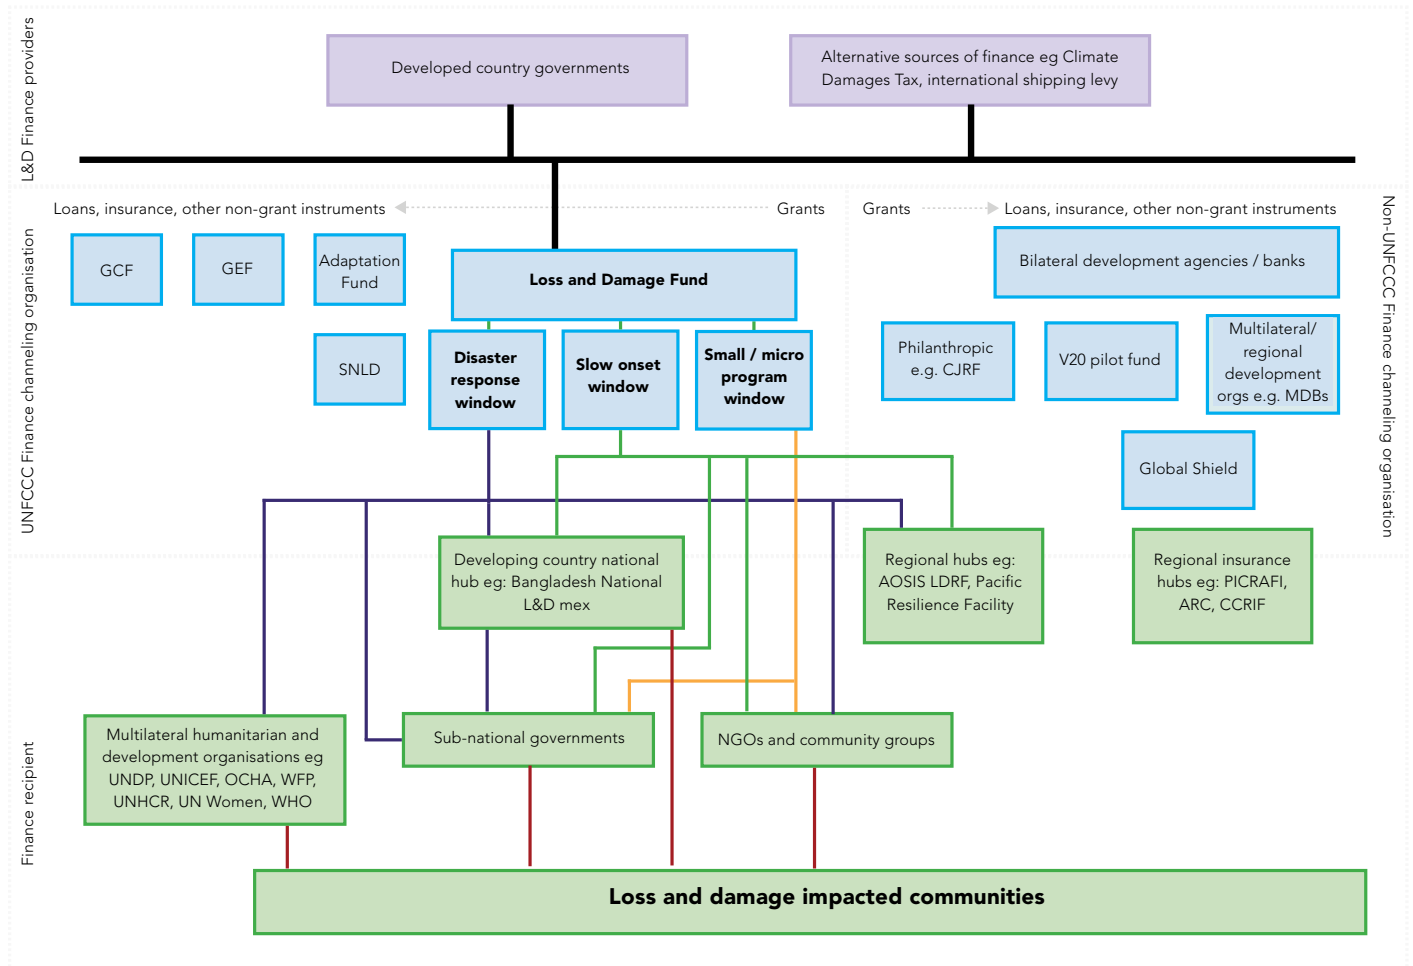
L&D Finance providers

Developed country governments

Alternative sources of finance eg Climate Damages Tax, international shipping levy

UNFCCC Finance channeling organisation

Loans, insurance, other non-grant instruments

Grants

Grants

Loans, insurance, other non-grant instruments

Non-UNFCCC Finance channeling organisation

GCF

GEF

Adaptation Fund

SNLD

Loss and Damage Fund

Disaster response window

Slow onset window

Small / micro program window

Bilateral development agencies / banks

Philanthropic e.g. CJRF

V20 pilot fund

Multilateral/ regional development orgs e.g. MDBs

Global Shield

Finance recipient

Developing country national hub eg: Bangladesh National L&D mex

Regional hubs eg: AOSIS LDRF, Pacific Resilience Facility

Regional insurance hubs eg: PICRAFI, ARC, CCRIF

Multilateral humanitarian and development organisations eg UNDP, UNICEF, OCHA, WFP, UNHCR, UN Women, WHO

Sub-national governments

NGOs and community groups

Loss and damage impacted communities